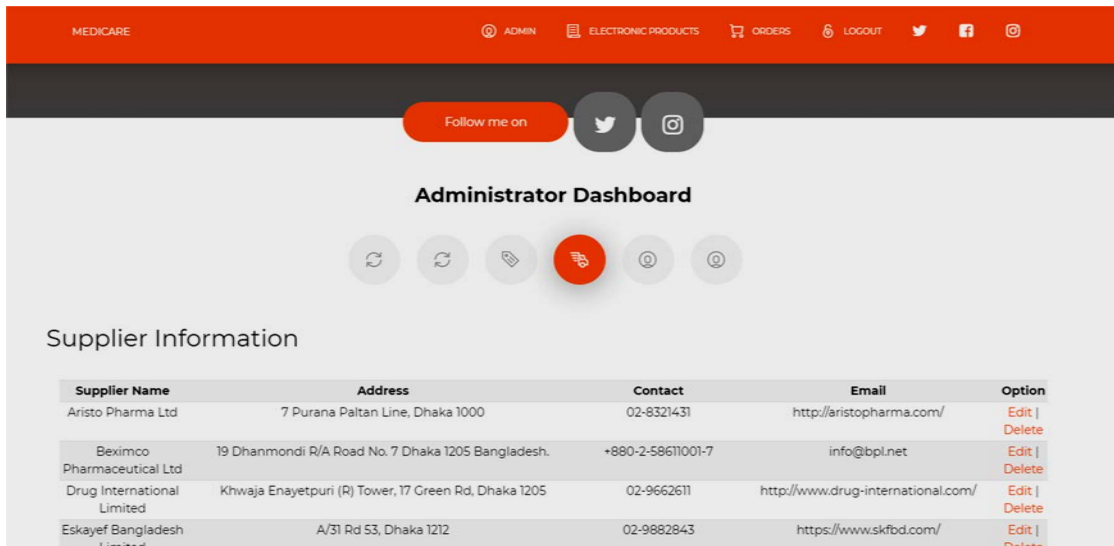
MEDICARE

ADMIN ELECTRONIC PRODUCTS ORDERS LOGOUT

Follow me on

Administrator Dashboard

Supplier Information

| Supplier Name | Address | Contact | Email | Option |
|---|---|---|---|---|
| Aristo Pharma Ltd | 7 Purana Paltan Line, Dhaka 1000 | 02-8321431 | http://aristopharma.com/ | Edit \| Delete |
| Beximco Pharmaceutical Ltd | 19 Dhanmondi R/A Road No. 7 Dhaka 1205 Bangladesh. | +880-2-58611001-7 | info@bpl.net | Edit \| Delete |
| Drug International Limited | Khwaja Enayetpuri (R) Tower, 17 Green Rd, Dhaka 1205 | 02-9662611 | http://www.drug-international.com/ | Edit \| Delete |
| Eskayef Bangladesh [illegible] | A/31 Rd 53, Dhaka 1212 | 02-9882843 | https://www.skfbd.com/ | Edit \| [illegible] |